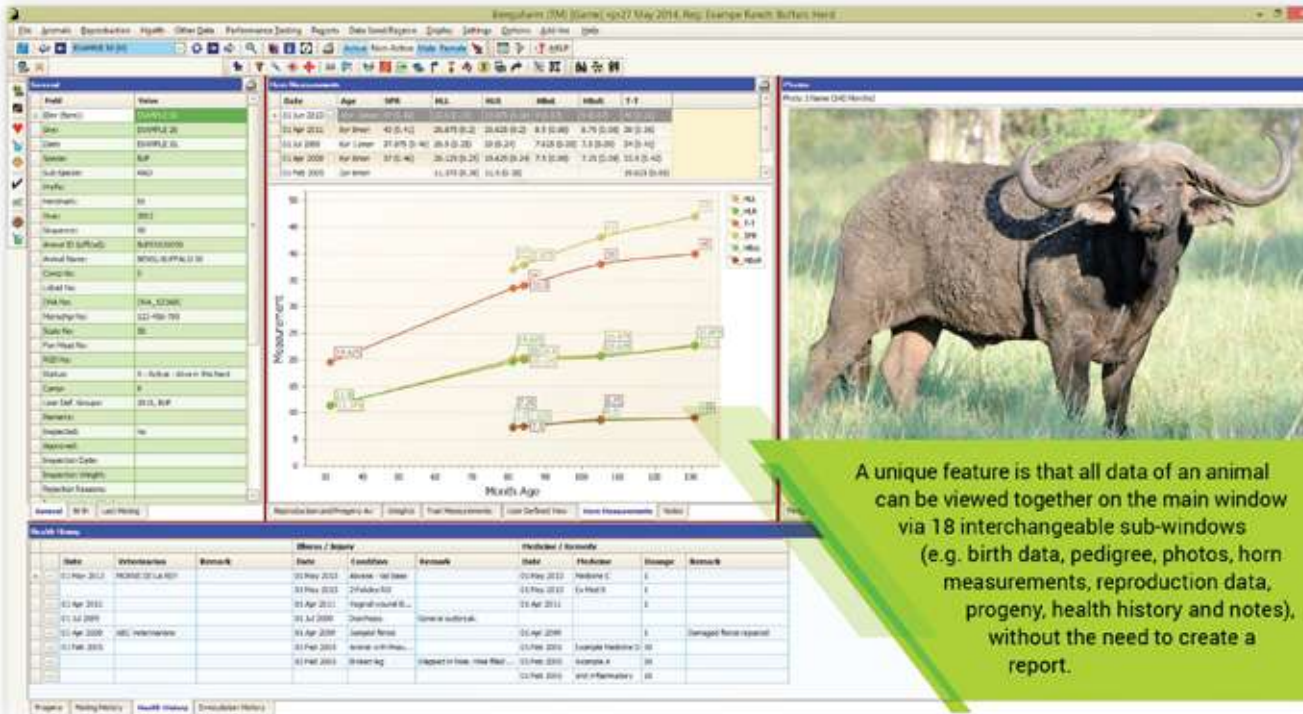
A unique feature is that all data of an animal can be viewed together on the main window via 18 interchangeable sub-windows (e.g. birth data, pedigree, photos, horn measurements, reproduction data, progeny, health history and notes), without the need to create a report.

Measurement

Month Age

General | Birth | Last Mating

Reproduction and Progeny Av | Weights | Trait Measurements | User Defined View | Horn Measurements | Notes

Health History

Illness / Injury

Medicine / Remedy

Date | Veterinarian | Remark | Date | Condition | Remark | Date | Medicine | Dosage | Remark

Progeny | Mating History | Health History | Immunization History

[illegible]